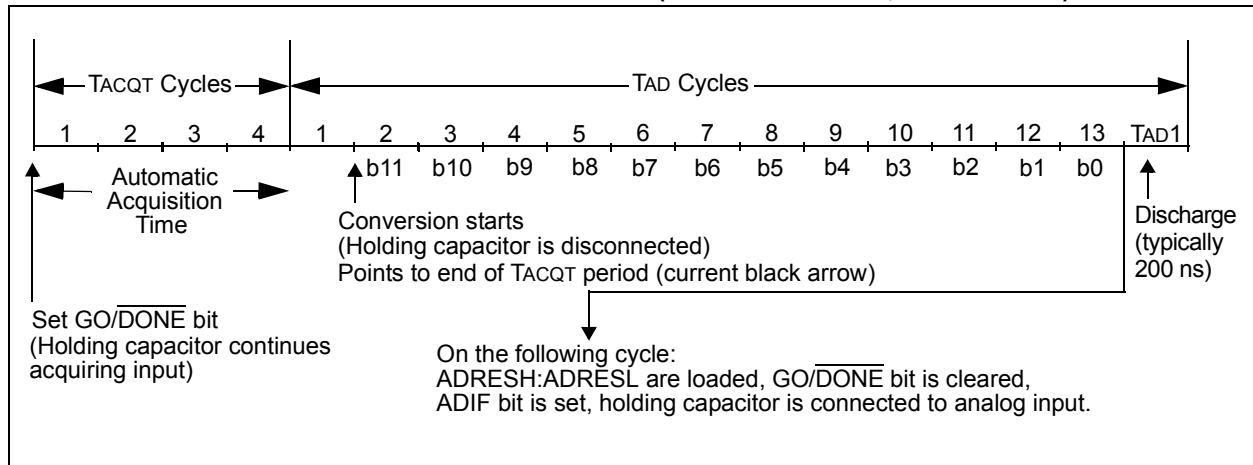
TACQT Cycles

TAD Cycles

1 2 3 4 1 2 3 4 5 6 7 8 9 10 11 12 13 TAD1

b11 b10 b9 b8 b7 b6 b5 b4 b3 b2 b1 b0

Automatic Acquisition Time

Conversion starts
(Holding capacitor is disconnected)
Points to end of TACQT period (current black arrow)

Discharge (typically 200 ns)

Set GO/$\overline{\text{DONE}}$ bit
(Holding capacitor continues acquiring input)

On the following cycle:
ADRESH:ADRESL are loaded, GO/$\overline{\text{DONE}}$ bit is cleared,
ADIF bit is set, holding capacitor is connected to analog input.